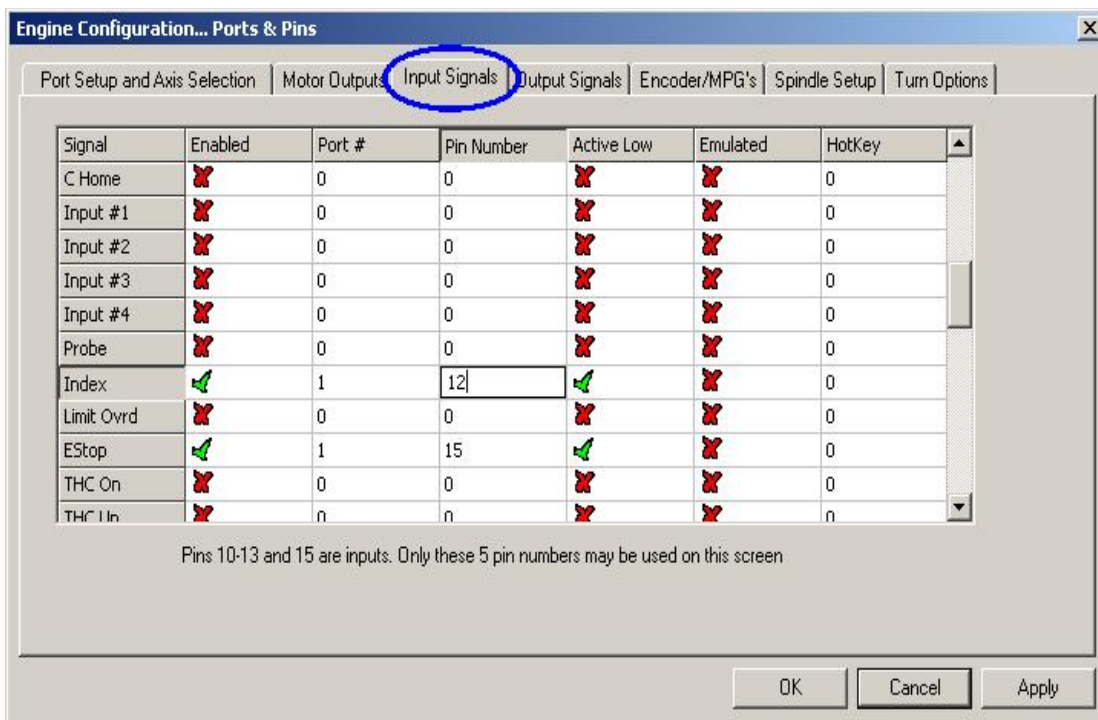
Engine Configuration... Ports & Pins

Port Setup and Axis Selection | Motor Outputs | Input Signals | Output Signals | Encoder/MPG's | Spindle Setup | Turn Options

| Signal | Enabled | Port # | Pin Number | Active Low | Emulated | HotKey |
|---|---|---|---|---|---|---|
| C Home | ✗ | 0 | 0 | ✗ | ✗ | 0 |
| Input #1 | ✗ | 0 | 0 | ✗ | ✗ | 0 |
| Input #2 | ✗ | 0 | 0 | ✗ | ✗ | 0 |
| Input #3 | ✗ | 0 | 0 | ✗ | ✗ | 0 |
| Input #4 | ✗ | 0 | 0 | ✗ | ✗ | 0 |
| Probe | ✗ | 0 | 0 | ✗ | ✗ | 0 |
| Index | ✓ | 1 | 12 | ✓ | ✗ | 0 |
| Limit Ovrd | ✗ | 0 | 0 | ✗ | ✗ | 0 |
| EStop | ✓ | 1 | 15 | ✓ | ✗ | 0 |
| THC On | ✗ | 0 | 0 | ✗ | ✗ | 0 |
| THC Up | ✗ | 0 | 0 | ✗ | ✗ | 0 |

Pins 10-13 and 15 are inputs. Only these 5 pin numbers may be used on this screen

OK Cancel Apply